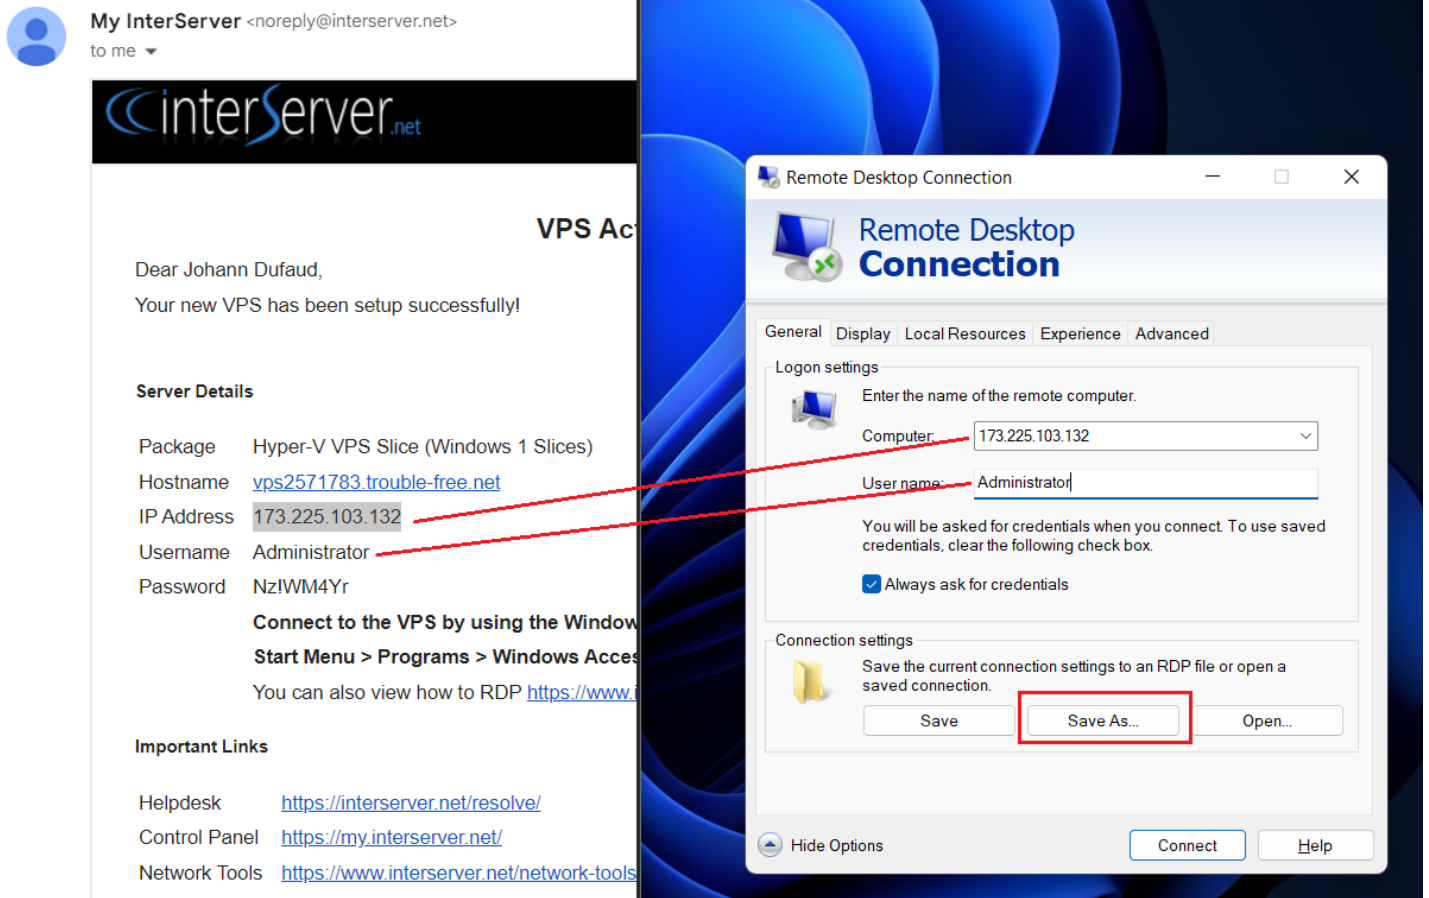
My InterServer <noreply@interserver.net>
to me

interServer.net

VPS Ac

Dear Johann Dufaud,

Your new VPS has been setup successfully!

Server Details

| Package | Hyper-V VPS Slice (Windows 1 Slices) |
|---|---|
| Hostname | vps2571783.trouble-free.net |
| IP Address | 173.225.103.132 |
| Username | Administrator |
| Password | Nz!WM4Yr |

Connect to the VPS by using the Window
Start Menu > Programs > Windows Acce
You can also view how to RDP https://www.i

Important Links

| Helpdesk | https://interserver.net/resolve/ |
|---|---|
| Control Panel | https://my.interserver.net/ |
| Network Tools | https://www.interserver.net/network-tools |

Remote Desktop Connection

Remote Desktop
Connection

General Display Local Resources Experience Advanced

Logon settings

Enter the name of the remote computer.

Computer: 173.225.103.132

User name: Administrator

You will be asked for credentials when you connect. To use saved credentials, clear the following check box.

Always ask for credentials

Connection settings

Save the current connection settings to an RDP file or open a saved connection.

Save Save As... Open...

Hide Options Connect Help